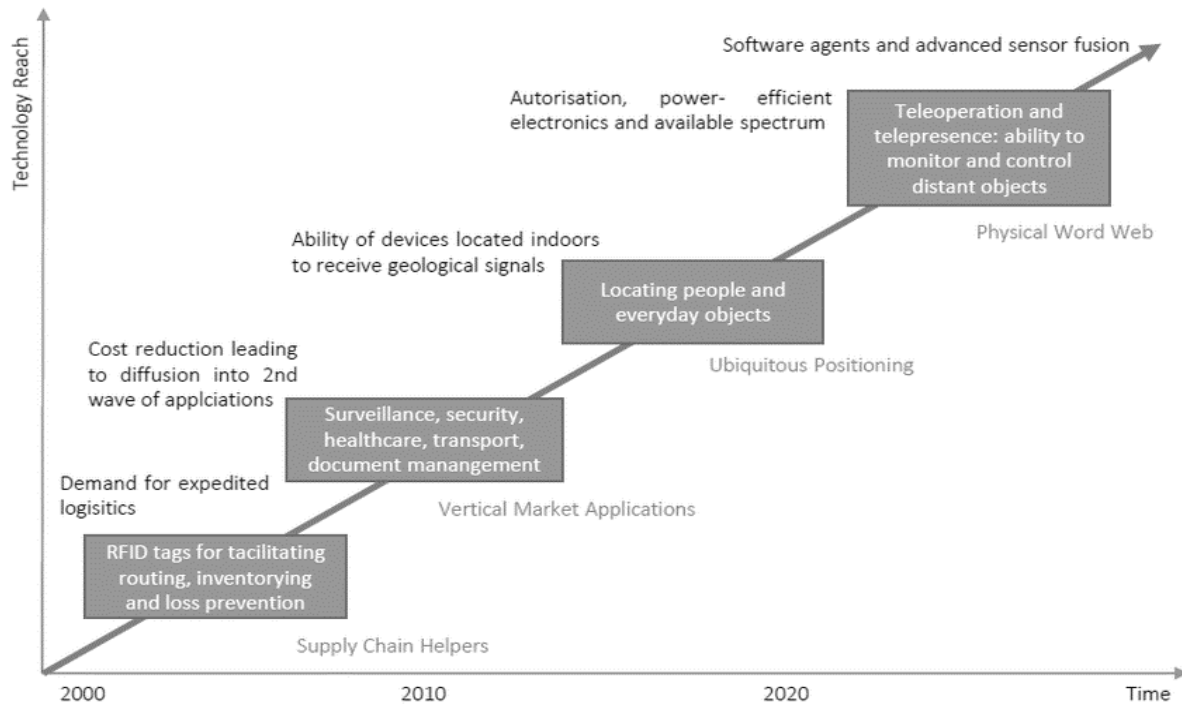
Technology Reach

Software agents and advanced sensor fusion

Autorisation, power- efficient electronics and available spectrum

Teleoperation and telepresence: ability to monitor and control distant objects

Physical Word Web

Ability of devices located indoors to receive geological signals

Locating people and everyday objects

Ubiquitous Positioning

Cost reduction leading to diffusion into 2nd wave of applciations

Surveillance, security, healthcare, transport, document manangement

Vertical Market Applications

Demand for expedited logisitics

RFID tags for tacilitating routing, inventorying and loss prevention

Supply Chain Helpers

2000

2010

2020

Time